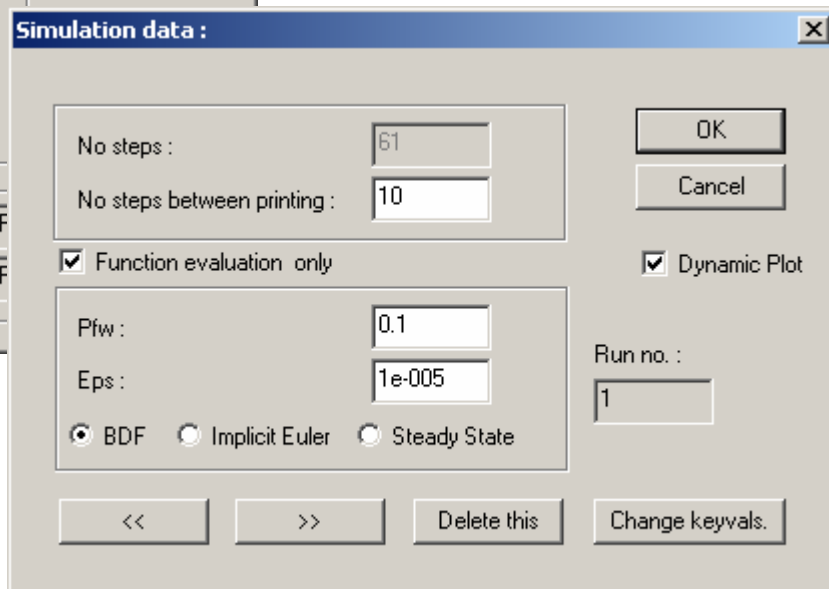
Simulation data :

No steps : 61

No steps between printing : 10

OK

Cancel

Function evaluation only

Dynamic Plot

Pfw : 0.1

Eps : 1e-005

Run no. : 1

BDF Implicit Euler Steady State

<<

>>

Delete this

Change keyvals.